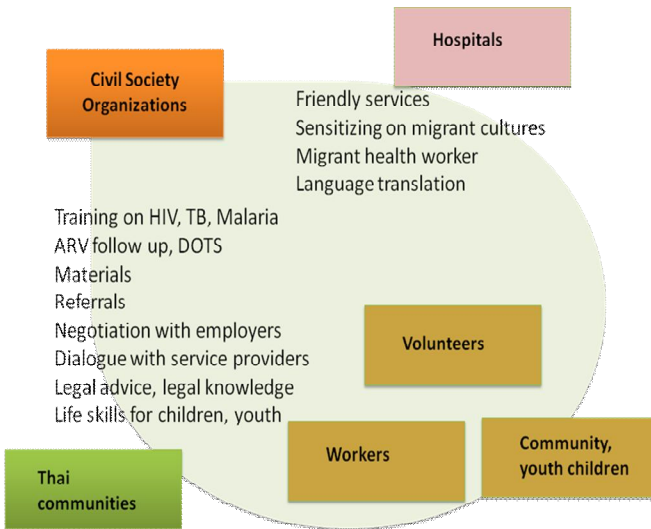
Hospitals

Civil Society Organizations

Friendly services
Sensitizing on migrant cultures
Migrant health worker
Language translation

Training on HIV, TB, Malaria
ARV follow up, DOTS
Materials
Referrals
Negotiation with employers
Dialogue with service providers
Legal advice, legal knowledge
Life skills for children, youth

Volunteers

Workers

Community, youth children

Thai communities